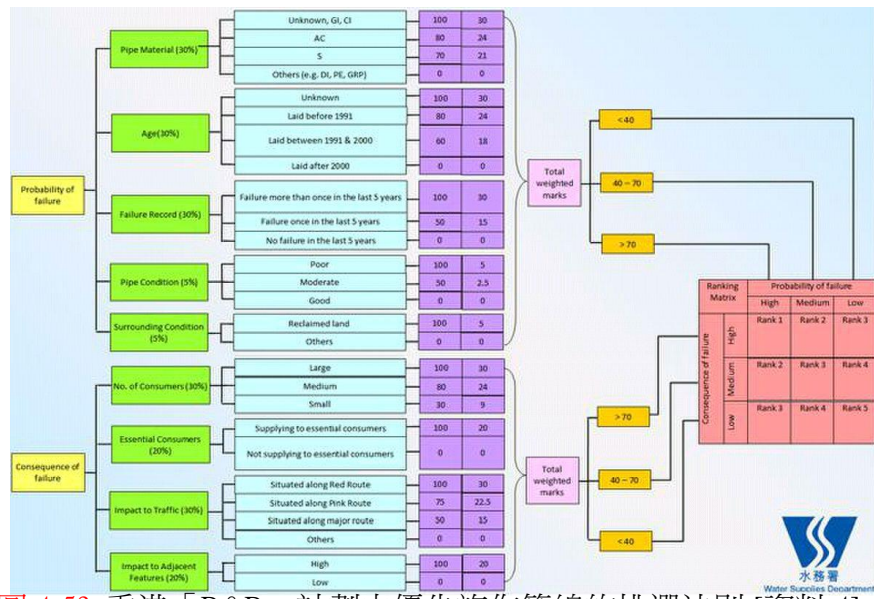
Probability of failure

Pipe Material (30%)
| Unknown, GI, CI | 100 | 30 |
|---|---|---|
| AC | 80 | 24 |
| S | 70 | 21 |
| Others (e.g. DI, PE, GRP) | 0 | 0 |

Age(30%)
| Unknown | 100 | 30 |
|---|---|---|
| Laid before 1991 | 80 | 24 |
| Laid between 1991 & 2000 | 60 | 18 |
| Laid after 2000 | 0 | 0 |

Failure Record (30%)
| Failure more than once in the last 5 years | 100 | 30 |
|---|---|---|
| Failure once in the last 5 years | 50 | 15 |
| No failure in the last 5 years | 0 | 0 |

Pipe Condition (5%)
| Poor | 100 | 5 |
|---|---|---|
| Moderate | 50 | 2.5 |
| Good | 0 | 0 |

Surrounding Condition (5%)
| Reclaimed land | 100 | 5 |
|---|---|---|
| Others | 0 | 0 |

Total weighted marks

<40
40 – 70
> 70

Consequence of failure

No. of Consumers (30%)
| Large | 100 | 30 |
|---|---|---|
| Medium | 80 | 24 |
| Small | 30 | 9 |

Essential Consumers (20%)
| Supplying to essential consumers | 100 | 20 |
|---|---|---|
| Not supplying to essential consumers | 0 | 0 |

Impact to Traffic (30%)
| Situated along Red Route | 100 | 30 |
|---|---|---|
| Situated along Pink Route | 75 | 22.5 |
| Situated along major route | 50 | 15 |
| Others | 0 | 0 |

Impact to Adjacent Features (20%)
| High | 100 | 20 |
|---|---|---|
| Low | 0 | 0 |

Total weighted marks

> 70
40 – 70
<40

| Ranking Matrix | | Probability of failure High | Medium | Low |
|---|---|---|---|---|
| Consequence of failure | High | Rank 1 | Rank 2 | Rank 3 |
| | Medium | Rank 2 | Rank 3 | Rank 4 |
| | Low | Rank 3 | Rank 4 | Rank 5 |

水務署
Water Supplies Department

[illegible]